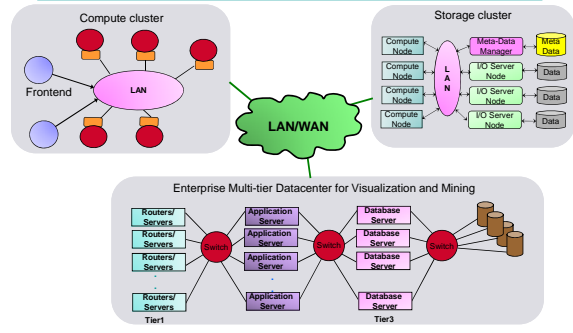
Compute cluster

LAN

Frontend

Storage cluster

Compute Node

Compute Node

Compute Node

Compute Node

L
A
N

Meta-Data Manager

Meta Data

I/O Server Node

Data

I/O Server Node

Data

I/O Server Node

Data

LAN/WAN

Enterprise Multi-tier Datacenter for Visualization and Mining

Routers/ Servers

Routers/ Servers

Routers/ Servers

Routers/ Servers

Switch

Application Server

Application Server

Application Server

Application Server

Switch

Database Server

Database Server

Database Server

Database Server

Switch

Tier1

Tier3